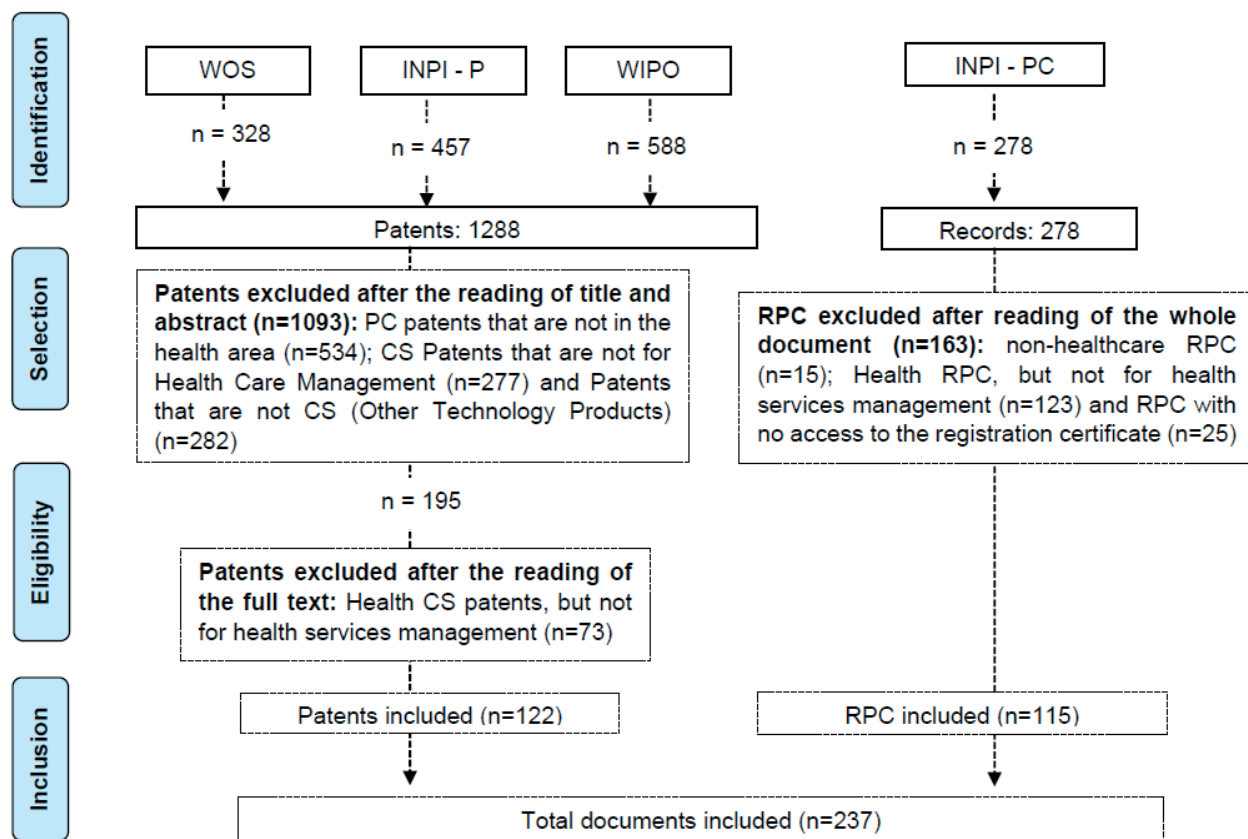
Identification

WOS

INPI - P

WIPO

INPI - PC

n = 328

n = 457

n = 588

n = 278

Patents: 1288

Records: 278

Selection

Patents excluded after the reading of title and abstract (n=1093): PC patents that are not in the health area (n=534); CS Patents that are not for Health Care Management (n=277) and Patents that are not CS (Other Technology Products) (n=282)

RPC excluded after reading of the whole document (n=163): non-healthcare RPC (n=15); Health RPC, but not for health services management (n=123) and RPC with no access to the registration certificate (n=25)

Eligibility

n = 195

Patents excluded after the reading of the full text: Health CS patents, but not for health services management (n=73)

Inclusion

Patents included (n=122)

RPC included (n=115)

Total documents included (n=237)